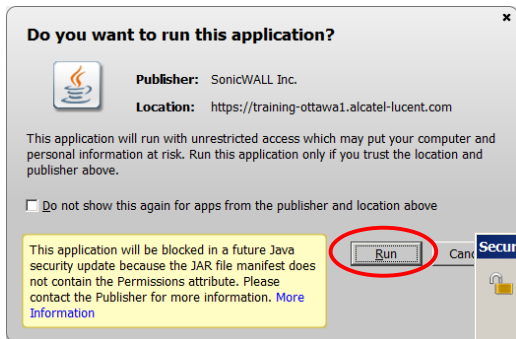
×

Do you want to run this application?

Publisher: SonicWALL Inc.

Location: https://training-ottawa1.alcatel-lucent.com

This application will run with unrestricted access which may put your computer and personal information at risk. Run this application only if you trust the location and publisher above.

Do not show this again for apps from the publisher and location above

This application will be blocked in a future Java security update because the JAR file manifest does not contain the Permissions attribute. Please contact the Publisher for more information. More Information

Run

Canc

Secur